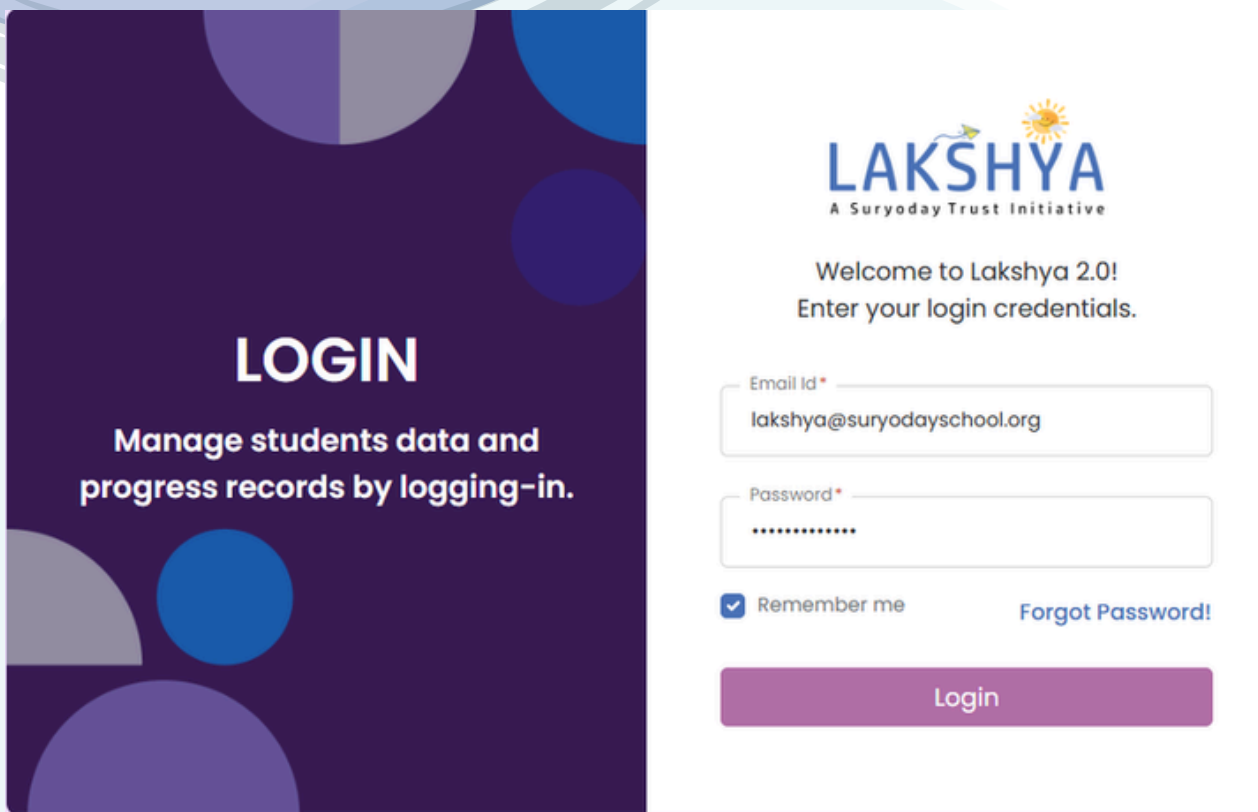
LOGIN

Manage students data and progress records by logging-in.

LAKSHYA
A Suryoday Trust Initiative

Welcome to Lakshya 2.0!
Enter your login credentials.

Email Id*
lakshya@suryodayschool.org

Password*
•••••••••••••

Remember me

Forgot Password!

Login